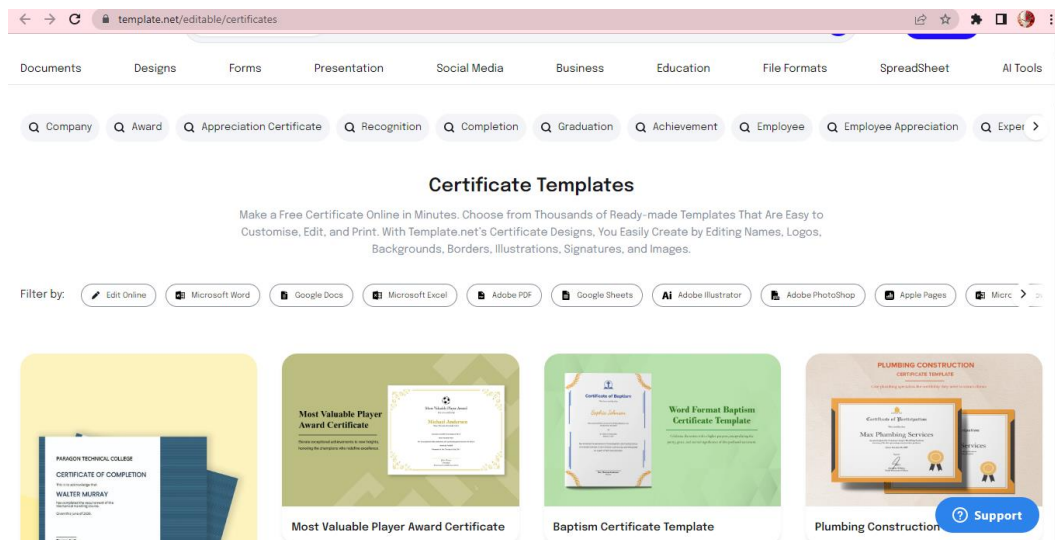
template.net/editable/certificates

Documents Designs Forms Presentation Social Media Business Education File Formats SpreadSheet AI Tools

Company Award Appreciation Certificate Recognition Completion Graduation Achievement Employee Employee Appreciation Exper

Certificate Templates

Make a Free Certificate Online in Minutes. Choose from Thousands of Ready-made Templates That Are Easy to Customise, Edit, and Print. With Template.net's Certificate Designs, You Easily Create by Editing Names, Logos, Backgrounds, Borders, Illustrations, Signatures, and Images.

Filter by: Edit Online Microsoft Word Google Docs Microsoft Excel Adobe PDF Google Sheets Adobe Illustrator Adobe PhotoShop Apple Pages Micro

PARAGON TECHNICAL COLLEGE
CERTIFICATE OF COMPLETION
WALTER MURRAY

Most Valuable Player Award Certificate
Michael Anderson

Certificate of Baptism
Word Format Baptism Certificate Template

PLUMBING CONSTRUCTION
CERTIFICATE TEMPLATE
Certificate of Participation
Max Plumbing Services

Most Valuable Player Award Certificate

Baptism Certificate Template

Plumbing Construction

Support